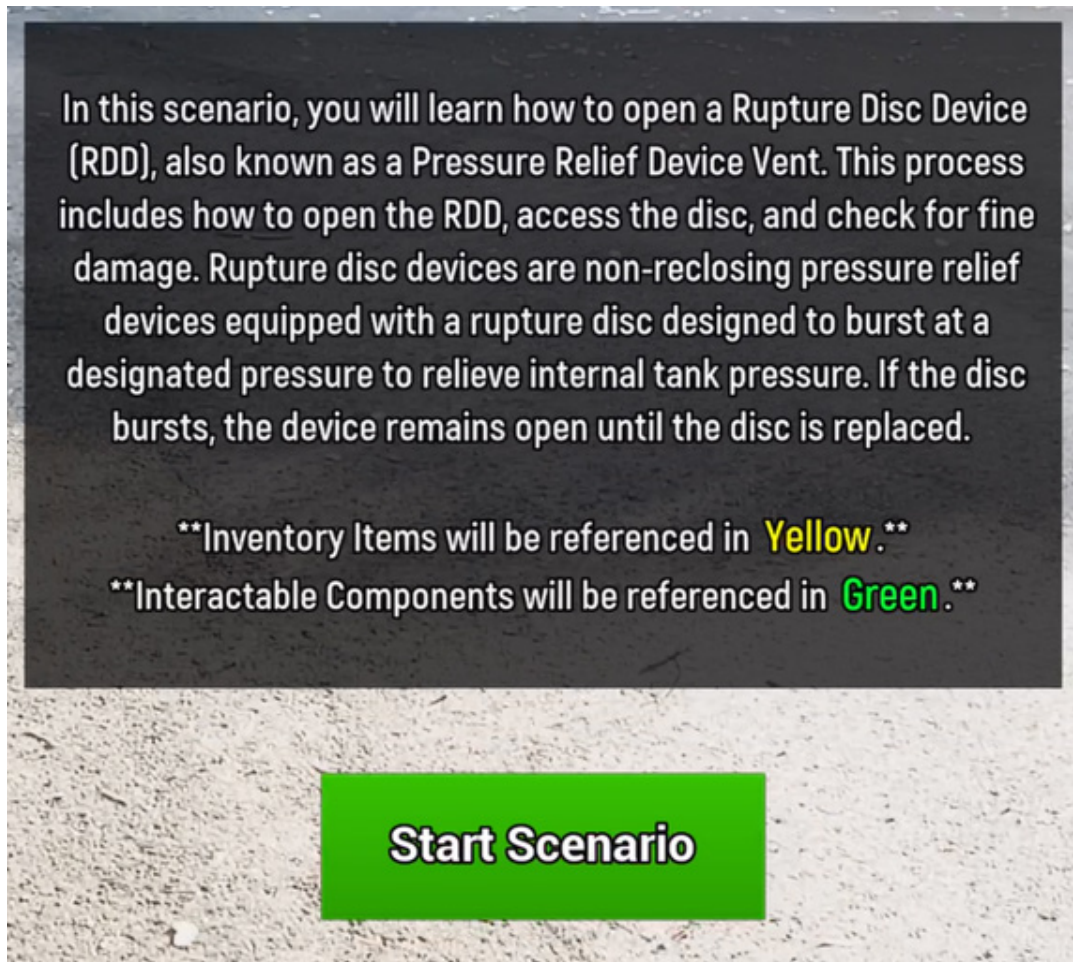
In this scenario, you will learn how to open a Rupture Disc Device (RDD), also known as a Pressure Relief Device Vent. This process includes how to open the RDD, access the disc, and check for fine damage. Rupture disc devices are non-reclosing pressure relief devices equipped with a rupture disc designed to burst at a designated pressure to relieve internal tank pressure. If the disc bursts, the device remains open until the disc is replaced.

**Inventory Items will be referenced in Yellow.**
**Interactable Components will be referenced in Green.**

Start Scenario